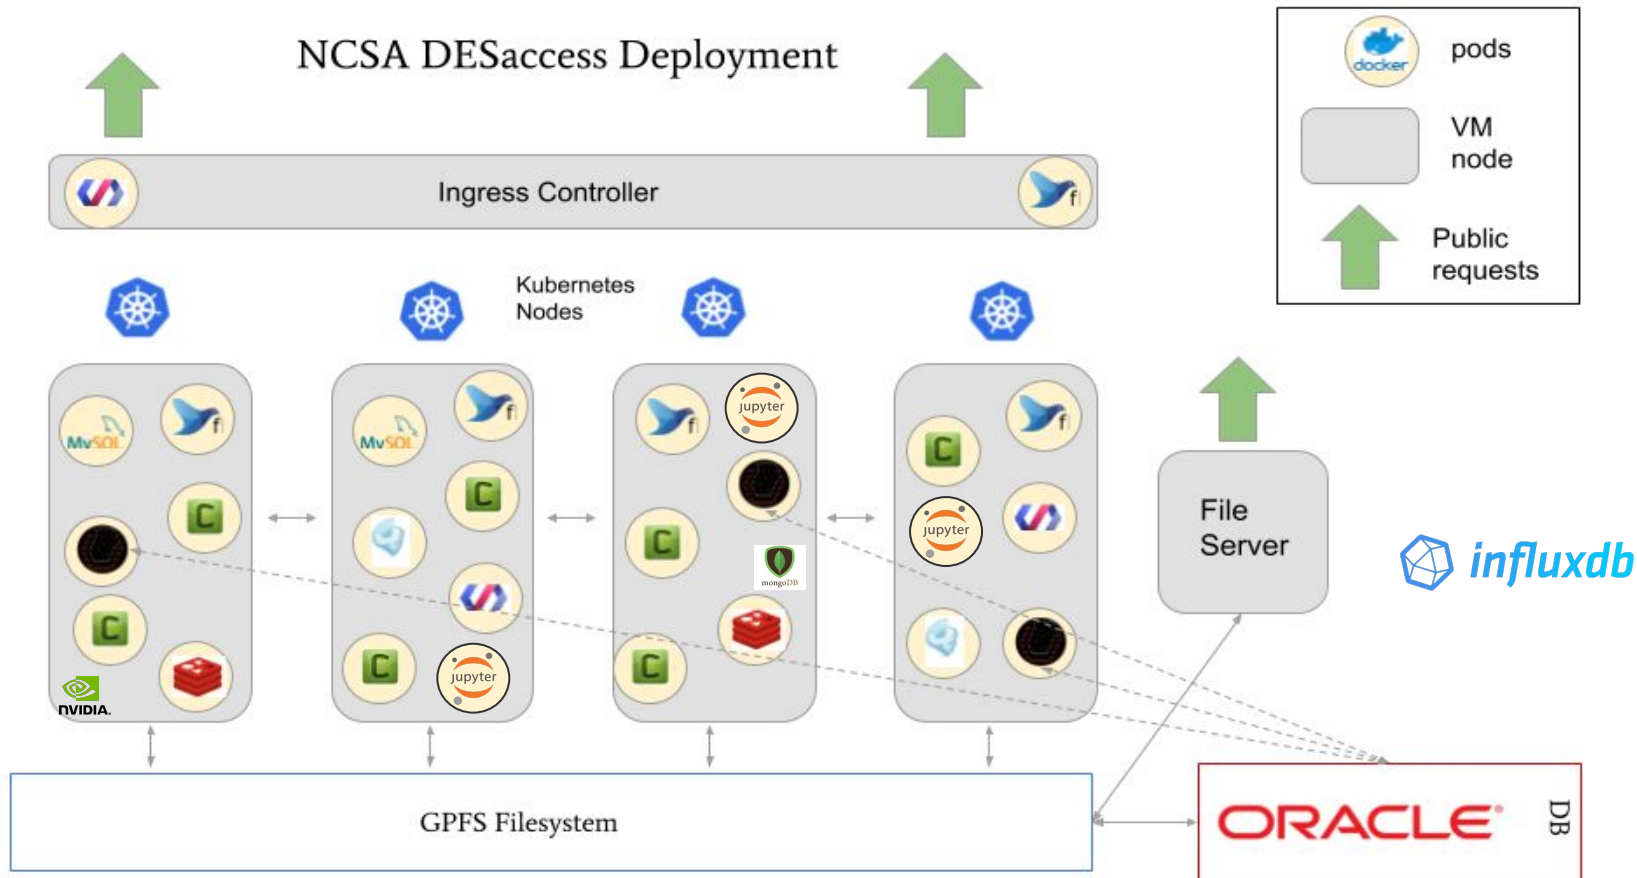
NCSA DESaccess Deployment

docker pods

VM node

Public requests

Ingress Controller

Kubernetes Nodes

MySQL

MySQL

jupyter

jupyter

jupyter

jupyter

mongoDB

NVIDIA.

File Server

influxdb

GPFS Filesystem

ORACLE

DB